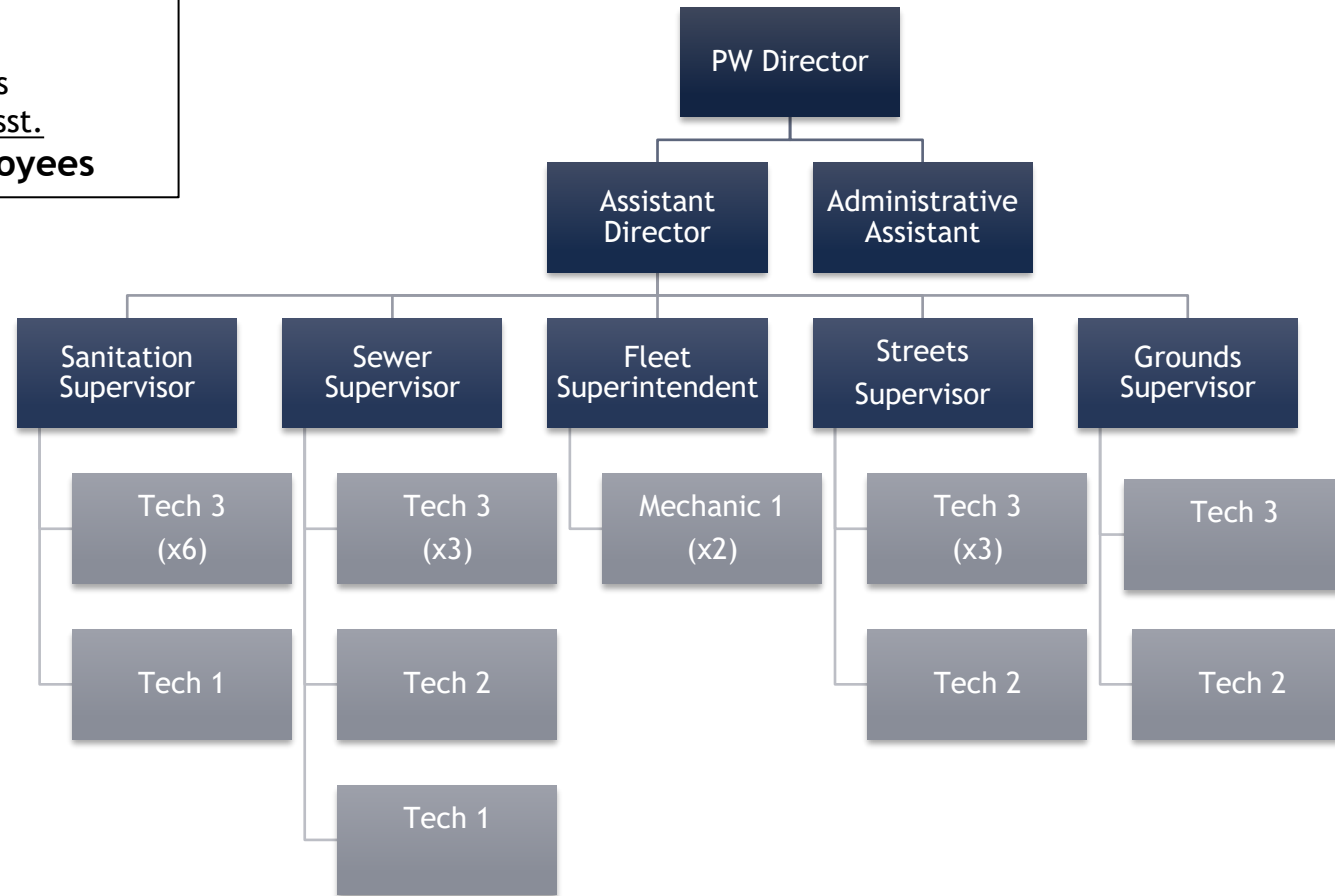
s
sst.
oyees

PW Director

Assistant Director

Administrative Assistant

Sanitation Supervisor

Sewer Supervisor

Fleet Superintendent

Streets Supervisor

Grounds Supervisor

Tech 3 (x6)

Tech 1

Tech 3 (x3)

Tech 2

Tech 1

Mechanic 1 (x2)

Tech 3 (x3)

Tech 2

Tech 3

Tech 2